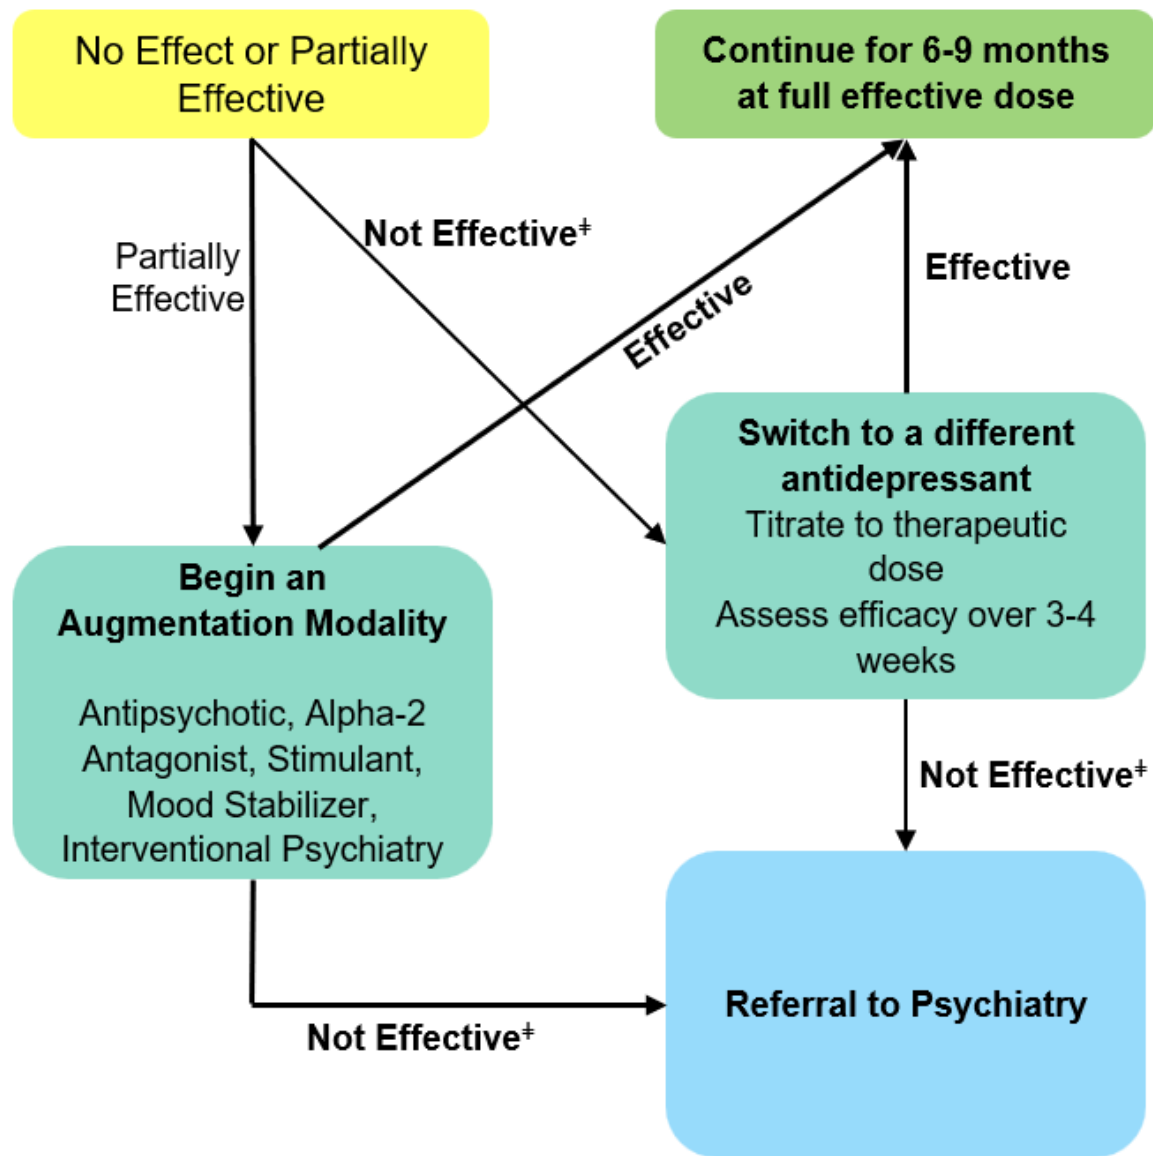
No Effect or Partially Effective

Continue for 6-9 months at full effective dose

Not Effective$^{‡}$

Partially Effective

Effective

Effective

Switch to a different antidepressant
Titrate to therapeutic dose
Assess efficacy over 3-4 weeks

Begin an Augmentation Modality

Antipsychotic, Alpha-2 Antagonist, Stimulant, Mood Stabilizer, Interventional Psychiatry

Not Effective$^{‡}$

Referral to Psychiatry

Not Effective$^{‡}$